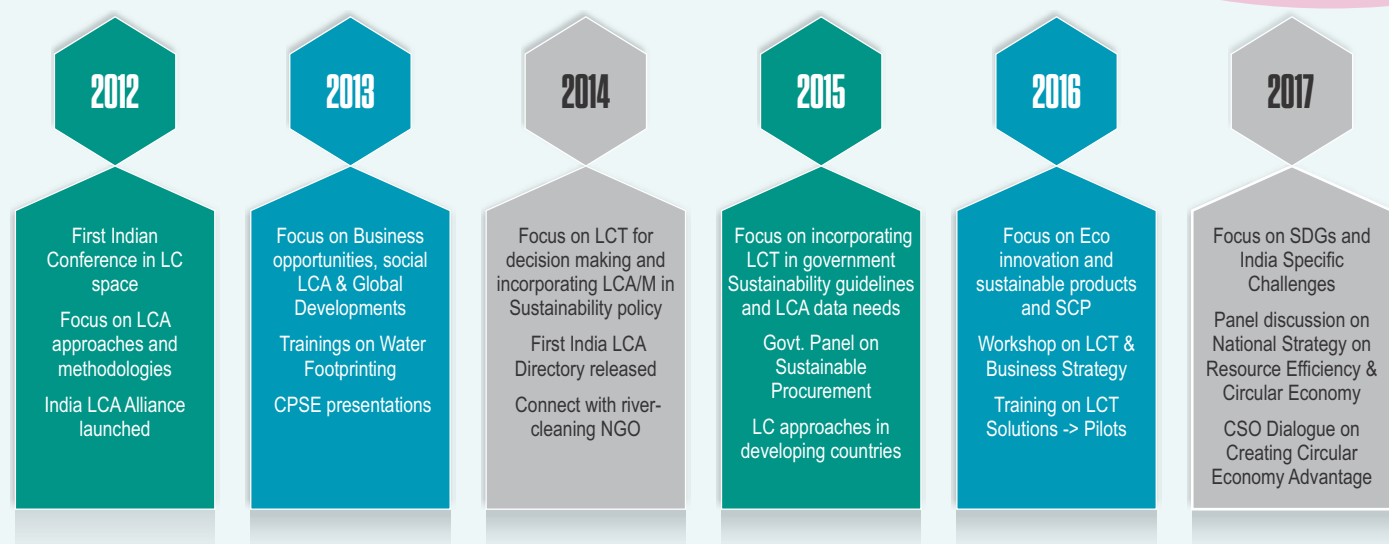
2012

First Indian Conference in LC space

Focus on LCA approaches and methodologies

India LCA Alliance launched

2013

Focus on Business opportunities, social LCA & Global Developments

Trainings on Water Footprinting

CPSE presentations

2014

Focus on LCT for decision making and incorporating LCA/M in Sustainability policy

First India LCA Directory released

Connect with river-cleaning NGO

2015

Focus on incorporating LCT in government Sustainability guidelines and LCA data needs

Govt. Panel on Sustainable Procurement

LC approaches in developing countries

2016

Focus on Eco innovation and sustainable products and SCP

Workshop on LCT & Business Strategy

Training on LCT Solutions -> Pilots

2017

Focus on SDGs and India Specific Challenges

Panel discussion on National Strategy on Resource Efficiency & Circular Economy

CSO Dialogue on Creating Circular Economy Advantage